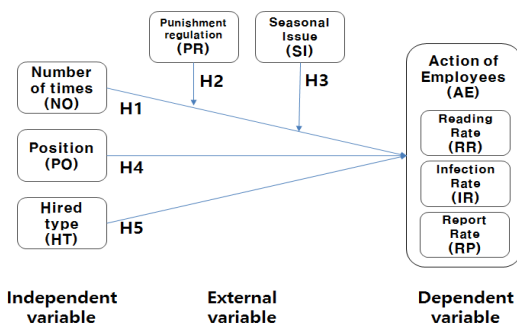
Punishment regulation (PR)

Seasonal Issue (SI)

Number of times (NO)

H2

H3

H1

Action of Employees (AE)

Reading Rate (RR)

Position (PO)

H4

Infection Rate (IR)

Hired type (HT)

H5

Report Rate (RP)

Independent variable

External variable

Dependent variable